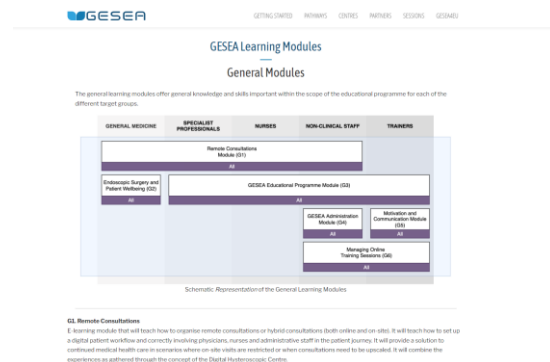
GESEA

GETTING STARTED PATHWAYS CENTRES PARTNERS SESSIONS GESEA

GESEA Learning Modules

General Modules

The general learning modules offer general knowledge and skills important within the scope of the educational programme for each of the different target groups.

GENERAL MEDICINE | SPECIALIST PROFESSIONALS | NURSES | NON-CLINICAL STAFF | TRAINERS

Remote Consultations Module (G1)
All

Endoscopic Surgery and Patient Wellbeing (G2)
All

GESEA Educational Programme Module (G3)
All

GESEA Administration Module (G4)
All

Motivation and Communication Module (G5)
All

Managing Online Training Sessions (G6)
All

Schematic Representation of the General Learning Modules

G1. Remote Consultations

E-learning module that will teach how to organise remote consultations or hybrid consultations (both online and on-site). It will teach how to set up a digital patient workflow and correctly involving physicians, nurses and administrative staff in the patient journey. It will provide a solution to continued medical health care in scenarios where on-site visits are restricted or when consultations need to be upscaled. It will combine the experiences as gathered through the concept of the Digital Hysteroscopic Centre.